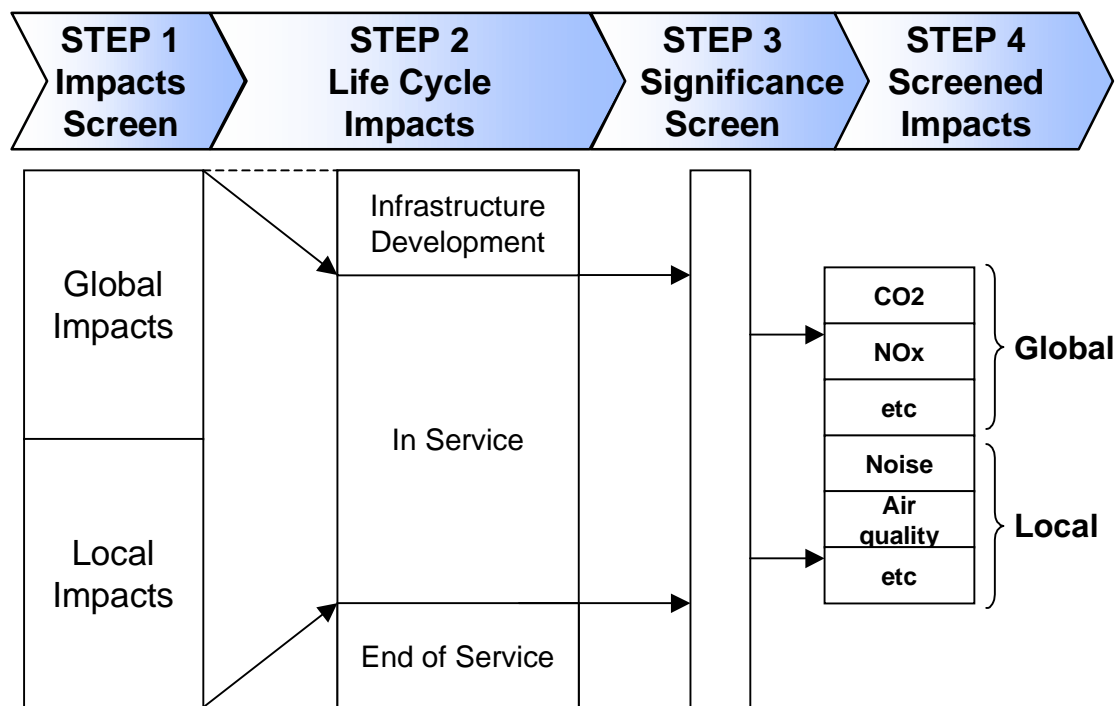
STEP 1 Impacts Screen

STEP 2 Life Cycle Impacts

STEP 3 Significance Screen

STEP 4 Screened Impacts

Global Impacts

Local Impacts

Infrastructure Development

In Service

End of Service

CO2

NOx

etc

Noise

Air quality

etc

Global

Local